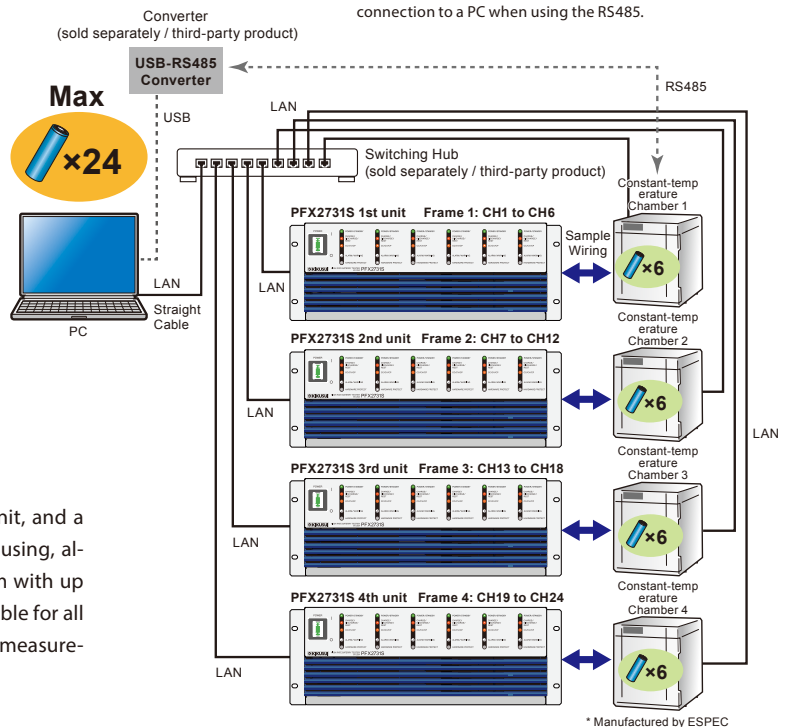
Converter
(sold separately / third-party product)

connection to a PC when using the RS485.

USB-RS485 Converter

Max

×24

USB

RS485

LAN

Switching Hub
(sold separately / third-party product)

Constant-temperature Chamber 1

PFX2731S 1st unit Frame 1: CH1 to CH6

Sample Wiring

×6

LAN

LAN

Straight Cable

PC

Constant-temperature Chamber 2

PFX2731S 2nd unit Frame 2: CH7 to CH12

×6

LAN

LAN

Constant-temperature Chamber 3

PFX2731S 3rd unit Frame 3: CH13 to CH18

×6

LAN

nit, and a
using, al-
n with up
ble for all
measure-

Constant-temperature Chamber 4

PFX2731S 4th unit Frame 4: CH19 to CH24

×6

LAN

* Manufactured by ESPEC